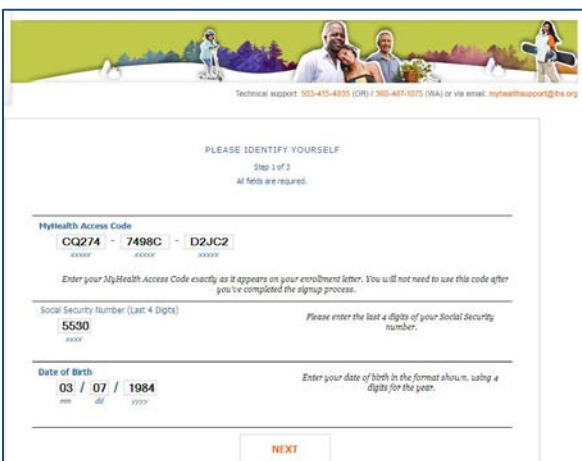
Technical support: 503-415-4835 (OR) / 360-487-1075 (WA) or via email: myhealthsupport@ihs.org

PLEASE IDENTIFY YOURSELF

Step 1 of 3

All fields are required.

MyHealth Access Code

CQ274 - 7498C - D2JC2

xxxxx xxxxx xxxxx

Enter your MyHealth Access Code exactly as it appears on your enrollment letter. You will not need to use this code after you've completed the signup process.

Social Security Number (Last 4 Digits)

5530

xxxx

Please enter the last 4 digits of your Social Security number.

Date of Birth

03 / 07 / 1984

mm dd yyyy

Enter your date of birth in the format shown, using 4 digits for the year.

NEXT